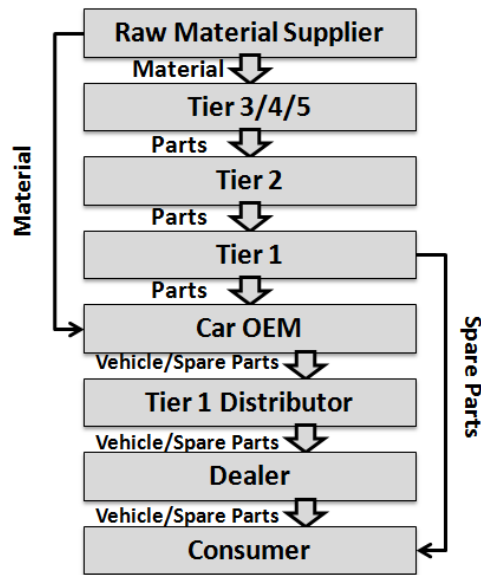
Raw Material Supplier

Material

Tier 3/4/5

Parts

Tier 2

Parts

Tier 1

Parts

Car OEM

Vehicle/Spare Parts

Tier 1 Distributor

Vehicle/Spare Parts

Dealer

Vehicle/Spare Parts

Consumer

Material

Spare Parts